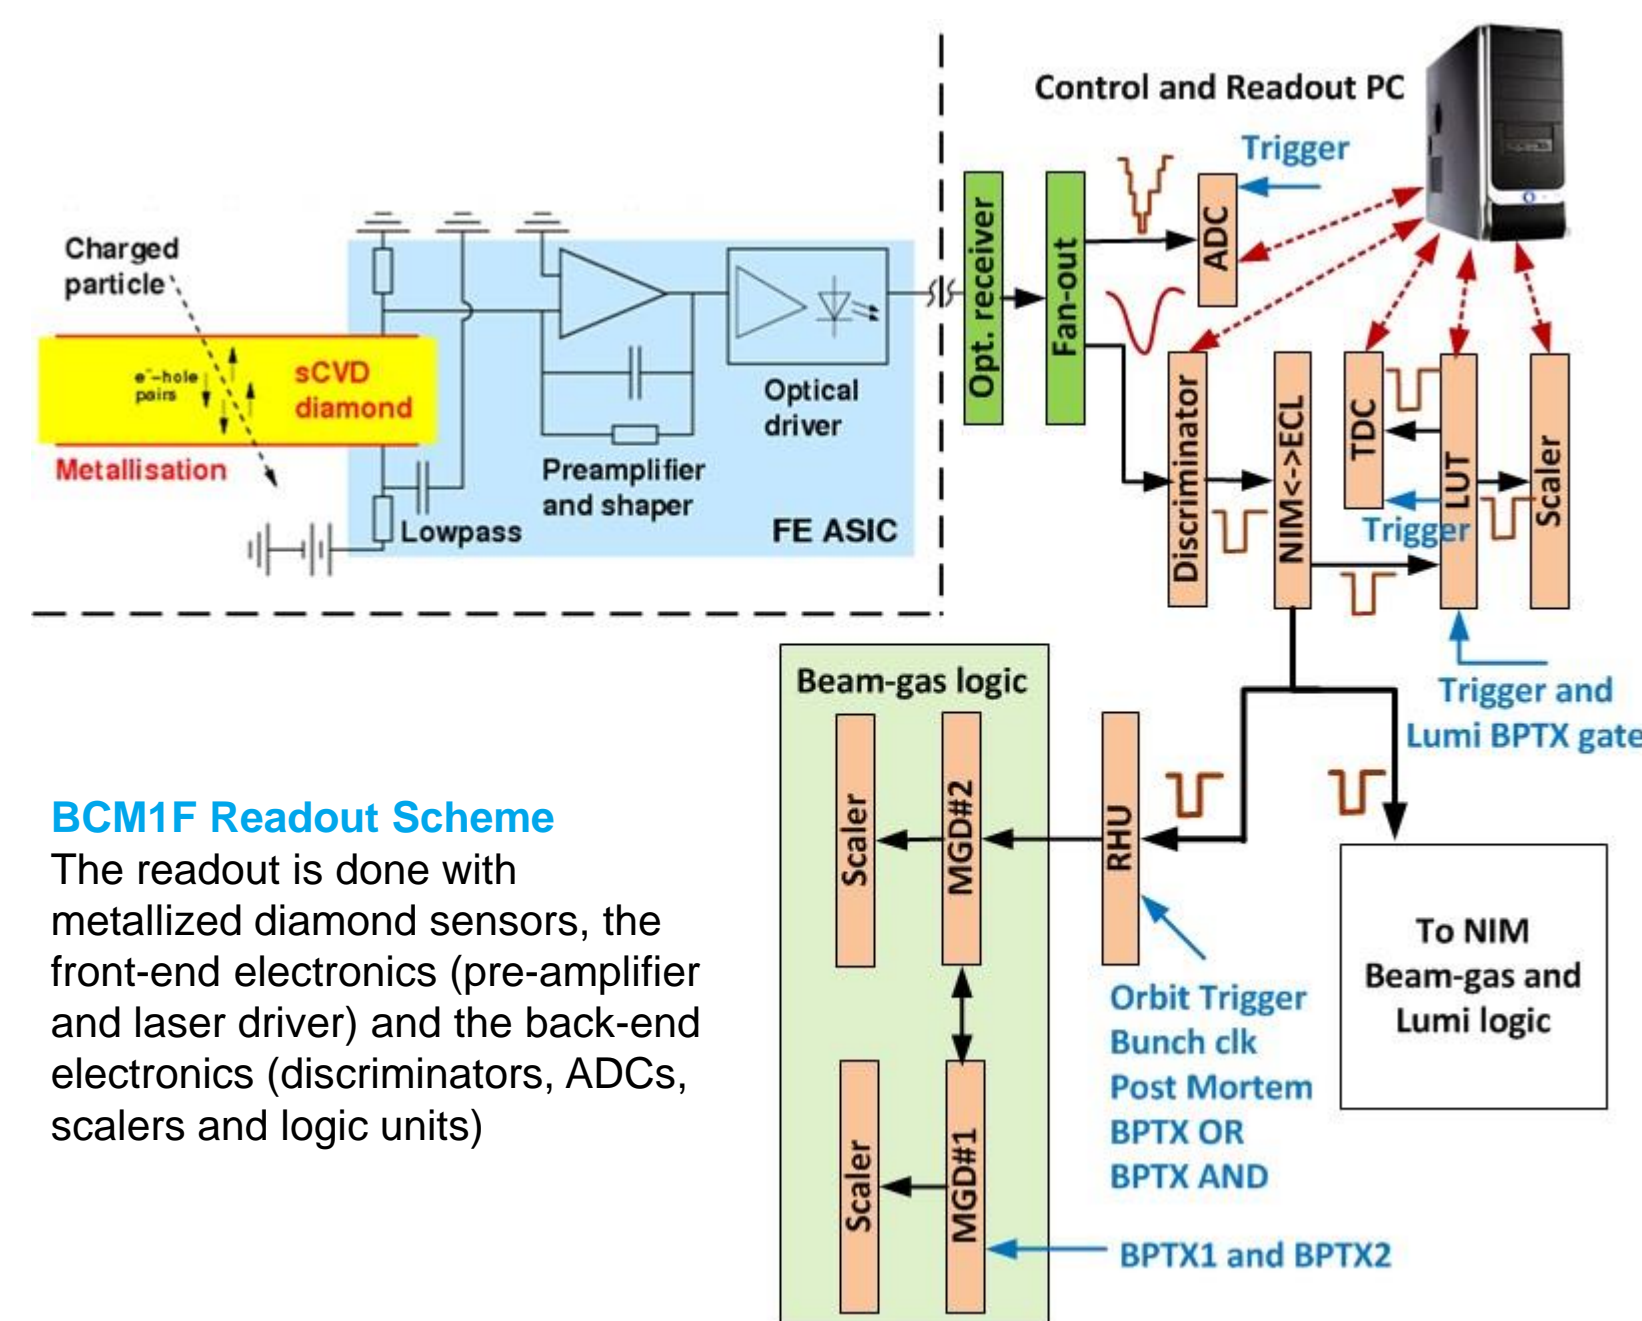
Control and Readout PC

Trigger

Charged particle

$e^-$-hole pairs

sCVD diamond

Metallisation

Lowpass

Preamplifier and shaper

Optical driver

FE ASIC

Opt. receiver

Fan-out

ADC

Discriminator

NIM<->ECL

TDC

LUT

Scaler

Trigger

Trigger and Lumi BPTX gate

Beam-gas logic

Scaler

MGD#2

Scaler

MGD#1

RHU

Orbit Trigger
Bunch clk
Post Mortem
BPTX OR
BPTX AND

BPTX1 and BPTX2

To NIM Beam-gas and Lumi logic

BCM1F Readout Scheme
The readout is done with metallized diamond sensors, the front-end electronics (pre-amplifier and laser driver) and the back-end electronics (discriminators, ADCs, scalers and logic units)